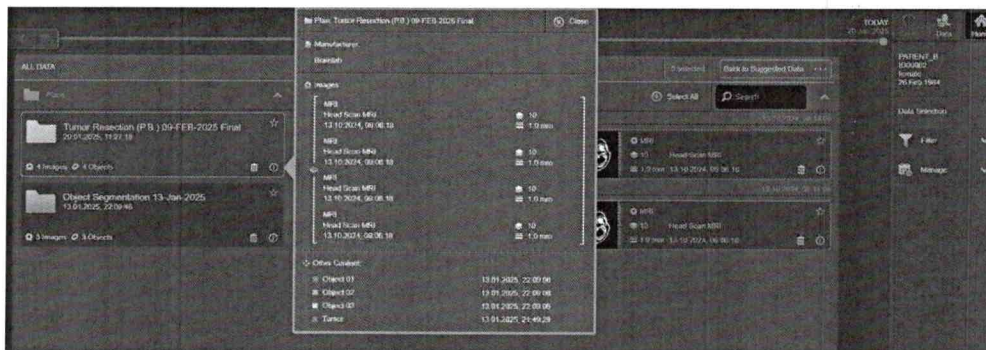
Plan: Tumor Resection (P.B.) 09-FEB-2025 Final
Close
Manufacturer
Brainlab
Images
MRI
Head Scan MRI
13.10.2024, 09:06:18
10
1.0 mm
MRI
Head Scan MRI
13.10.2024, 09:06:18
10
1.0 mm
MRI
Head Scan MRI
13.10.2024, 09:06:18
10
1.0 mm
MRI
Head Scan MRI
13.10.2024, 09:06:18
10
1.0 mm
Other Content
Object 01
13.01.2025, 22:09:06
Object 02
13.01.2025, 22:09:06
Object 03
13.01.2025, 22:09:06
Tumor
13.01.2025, 21:49:29

ALL DATA
Plans
Tumor Resection (P.B.) 09-FEB-2025 Final
20.01.2025, 11:07:18
4 Images 4 Objects
Object Segmentation 13-Jan-2025
13.01.2025, 22:09:46
3 Images 3 Objects

Select All
Search
5 selected
Back to Suggested Data
MRI
10
Head Scan MRI
1.0 mm 13.10.2024, 09:06:18
MRI
10
Head Scan MRI
1.0 mm 13.10.2024, 09:06:18

TODAY
Data
Home
PATIENT_B
1000000
female
26 Feb 1984
Data Selection
Filter
Manage